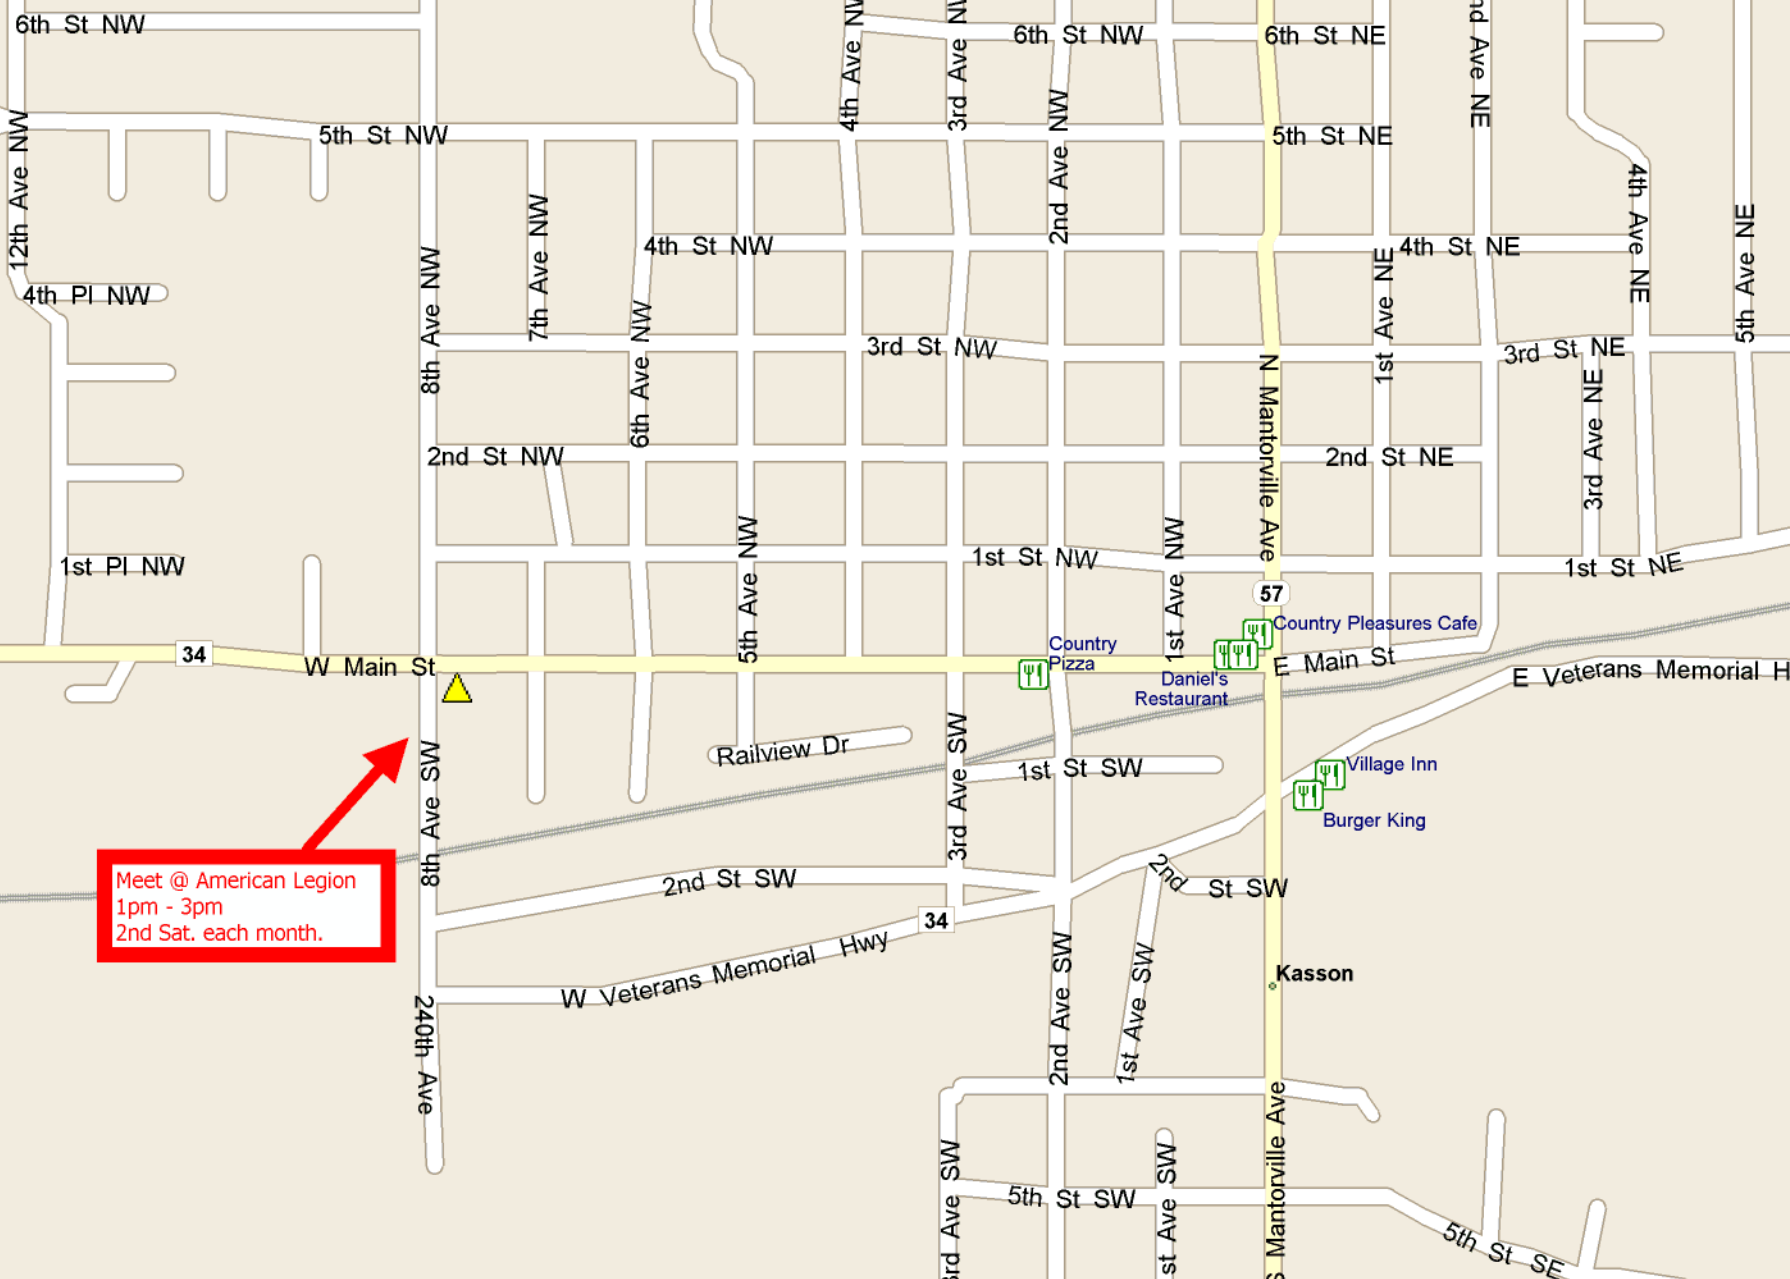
6th St NW
6th St NW
6th St NE
5th St NW
5th St NE
4th Ave NW
3rd Ave NW
2nd Ave NW
3rd Ave NE
12th Ave NW
7th Ave NW
4th St NW
4th St NE
4th Ave NE
5th Ave NE
4th Pl NW
8th Ave NW
6th Ave NW
3rd St NW
3rd St NE
1st Ave NE
N Mantorville Ave
2nd St NW
2nd St NE
3rd Ave NE
5th Ave NW
1st Ave NW
1st Pl NW
1st St NW
1st St NE
57
Country Pleasures Cafe
Country Pizza
34
W Main St
E Main St
Daniel's Restaurant
E Veterans Memorial H
Railview Dr
3rd Ave SW
1st St SW
Village Inn
Burger King
8th Ave SW
Meet @ American Legion
1pm - 3pm
2nd Sat. each month.
2nd St SW
2nd St SW
34
W Veterans Memorial Hwy
Kasson
240th Ave
2nd Ave SW
1st Ave SW
3rd Ave SW
5th St SW
1st Ave SW
S Mantorville Ave
5th St SE